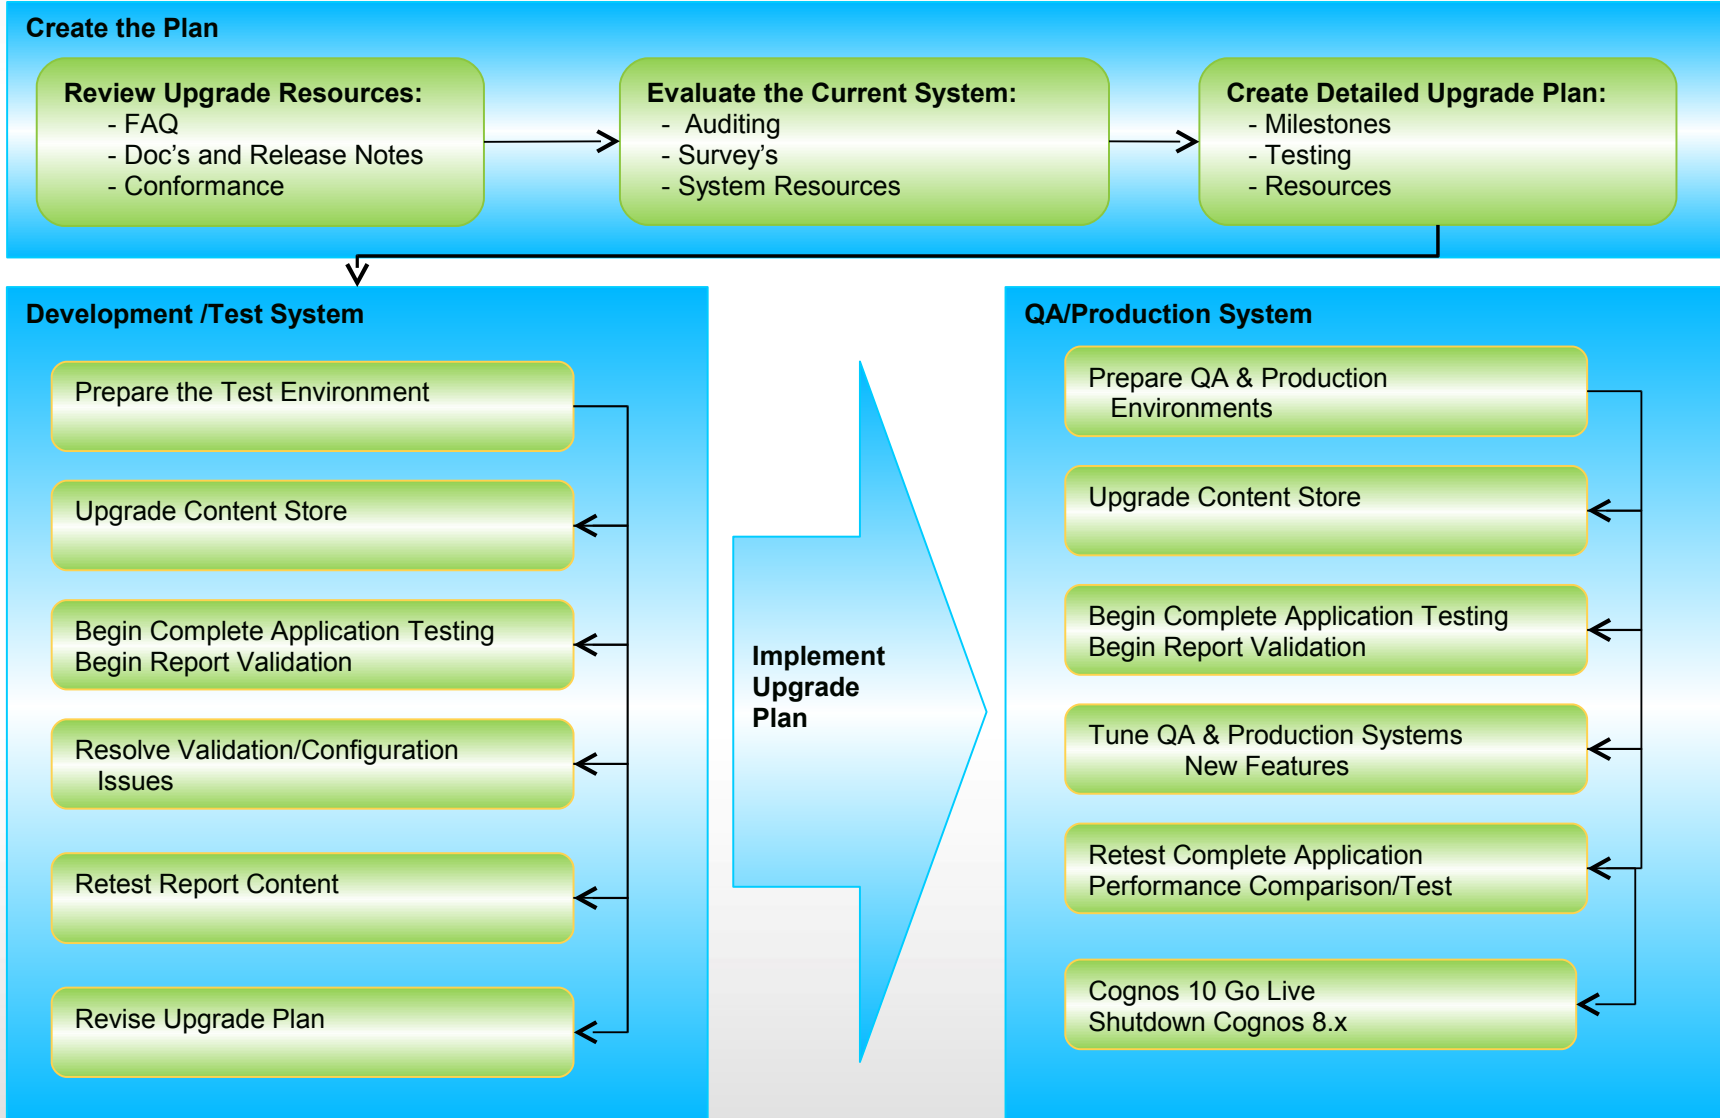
Create the Plan

Review Upgrade Resources:
- FAQ
- Doc's and Release Notes
- Conformance

Evaluate the Current System:
- Auditing
- Survey's
- System Resources

Create Detailed Upgrade Plan:
- Milestones
- Testing
- Resources

Development /Test System

Prepare the Test Environment

Upgrade Content Store

Begin Complete Application Testing
Begin Report Validation

Resolve Validation/Configuration Issues

Retest Report Content

Revise Upgrade Plan

Implement Upgrade Plan

QA/Production System

Prepare QA & Production Environments

Upgrade Content Store

Begin Complete Application Testing
Begin Report Validation

Tune QA & Production Systems
New Features

Retest Complete Application
Performance Comparison/Test

Cognos 10 Go Live
Shutdown Cognos 8.x